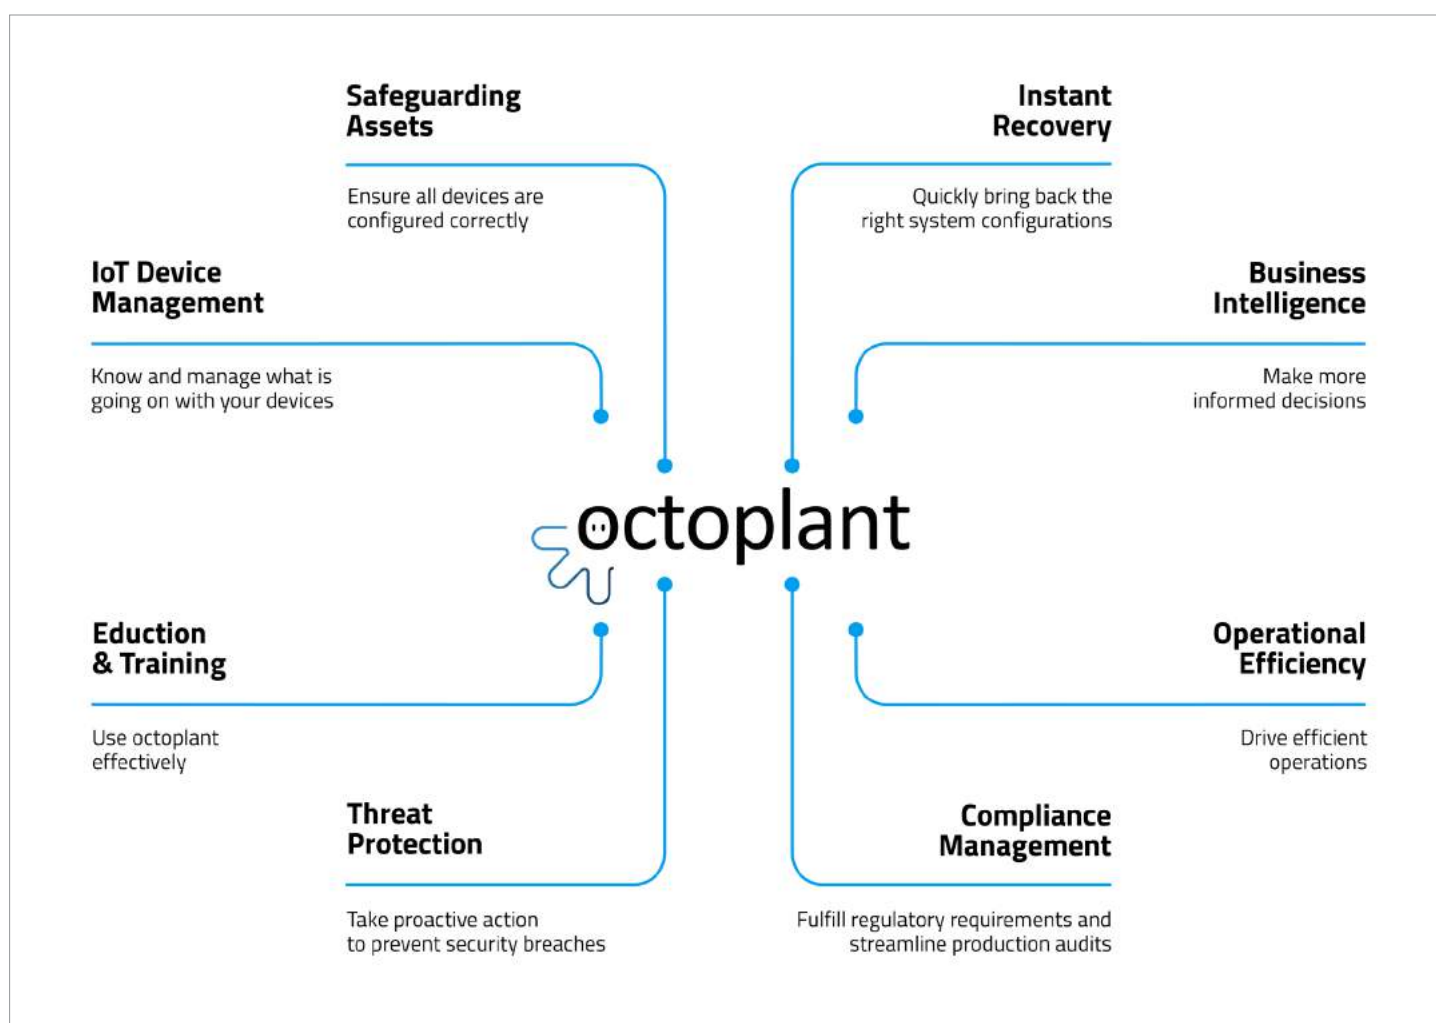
Safeguarding Assets

Ensure all devices are configured correctly

Instant Recovery

Quickly bring back the right system configurations

IoT Device Management

Know and manage what is going on with your devices

Business Intelligence

Make more informed decisions

octoplant

Eduction & Training

Use octoplant effectively

Operational Efficiency

Drive efficient operations

Threat Protection

Take proactive action to prevent security breaches

Compliance Management

Fulfill regulatory requirements and streamline production audits